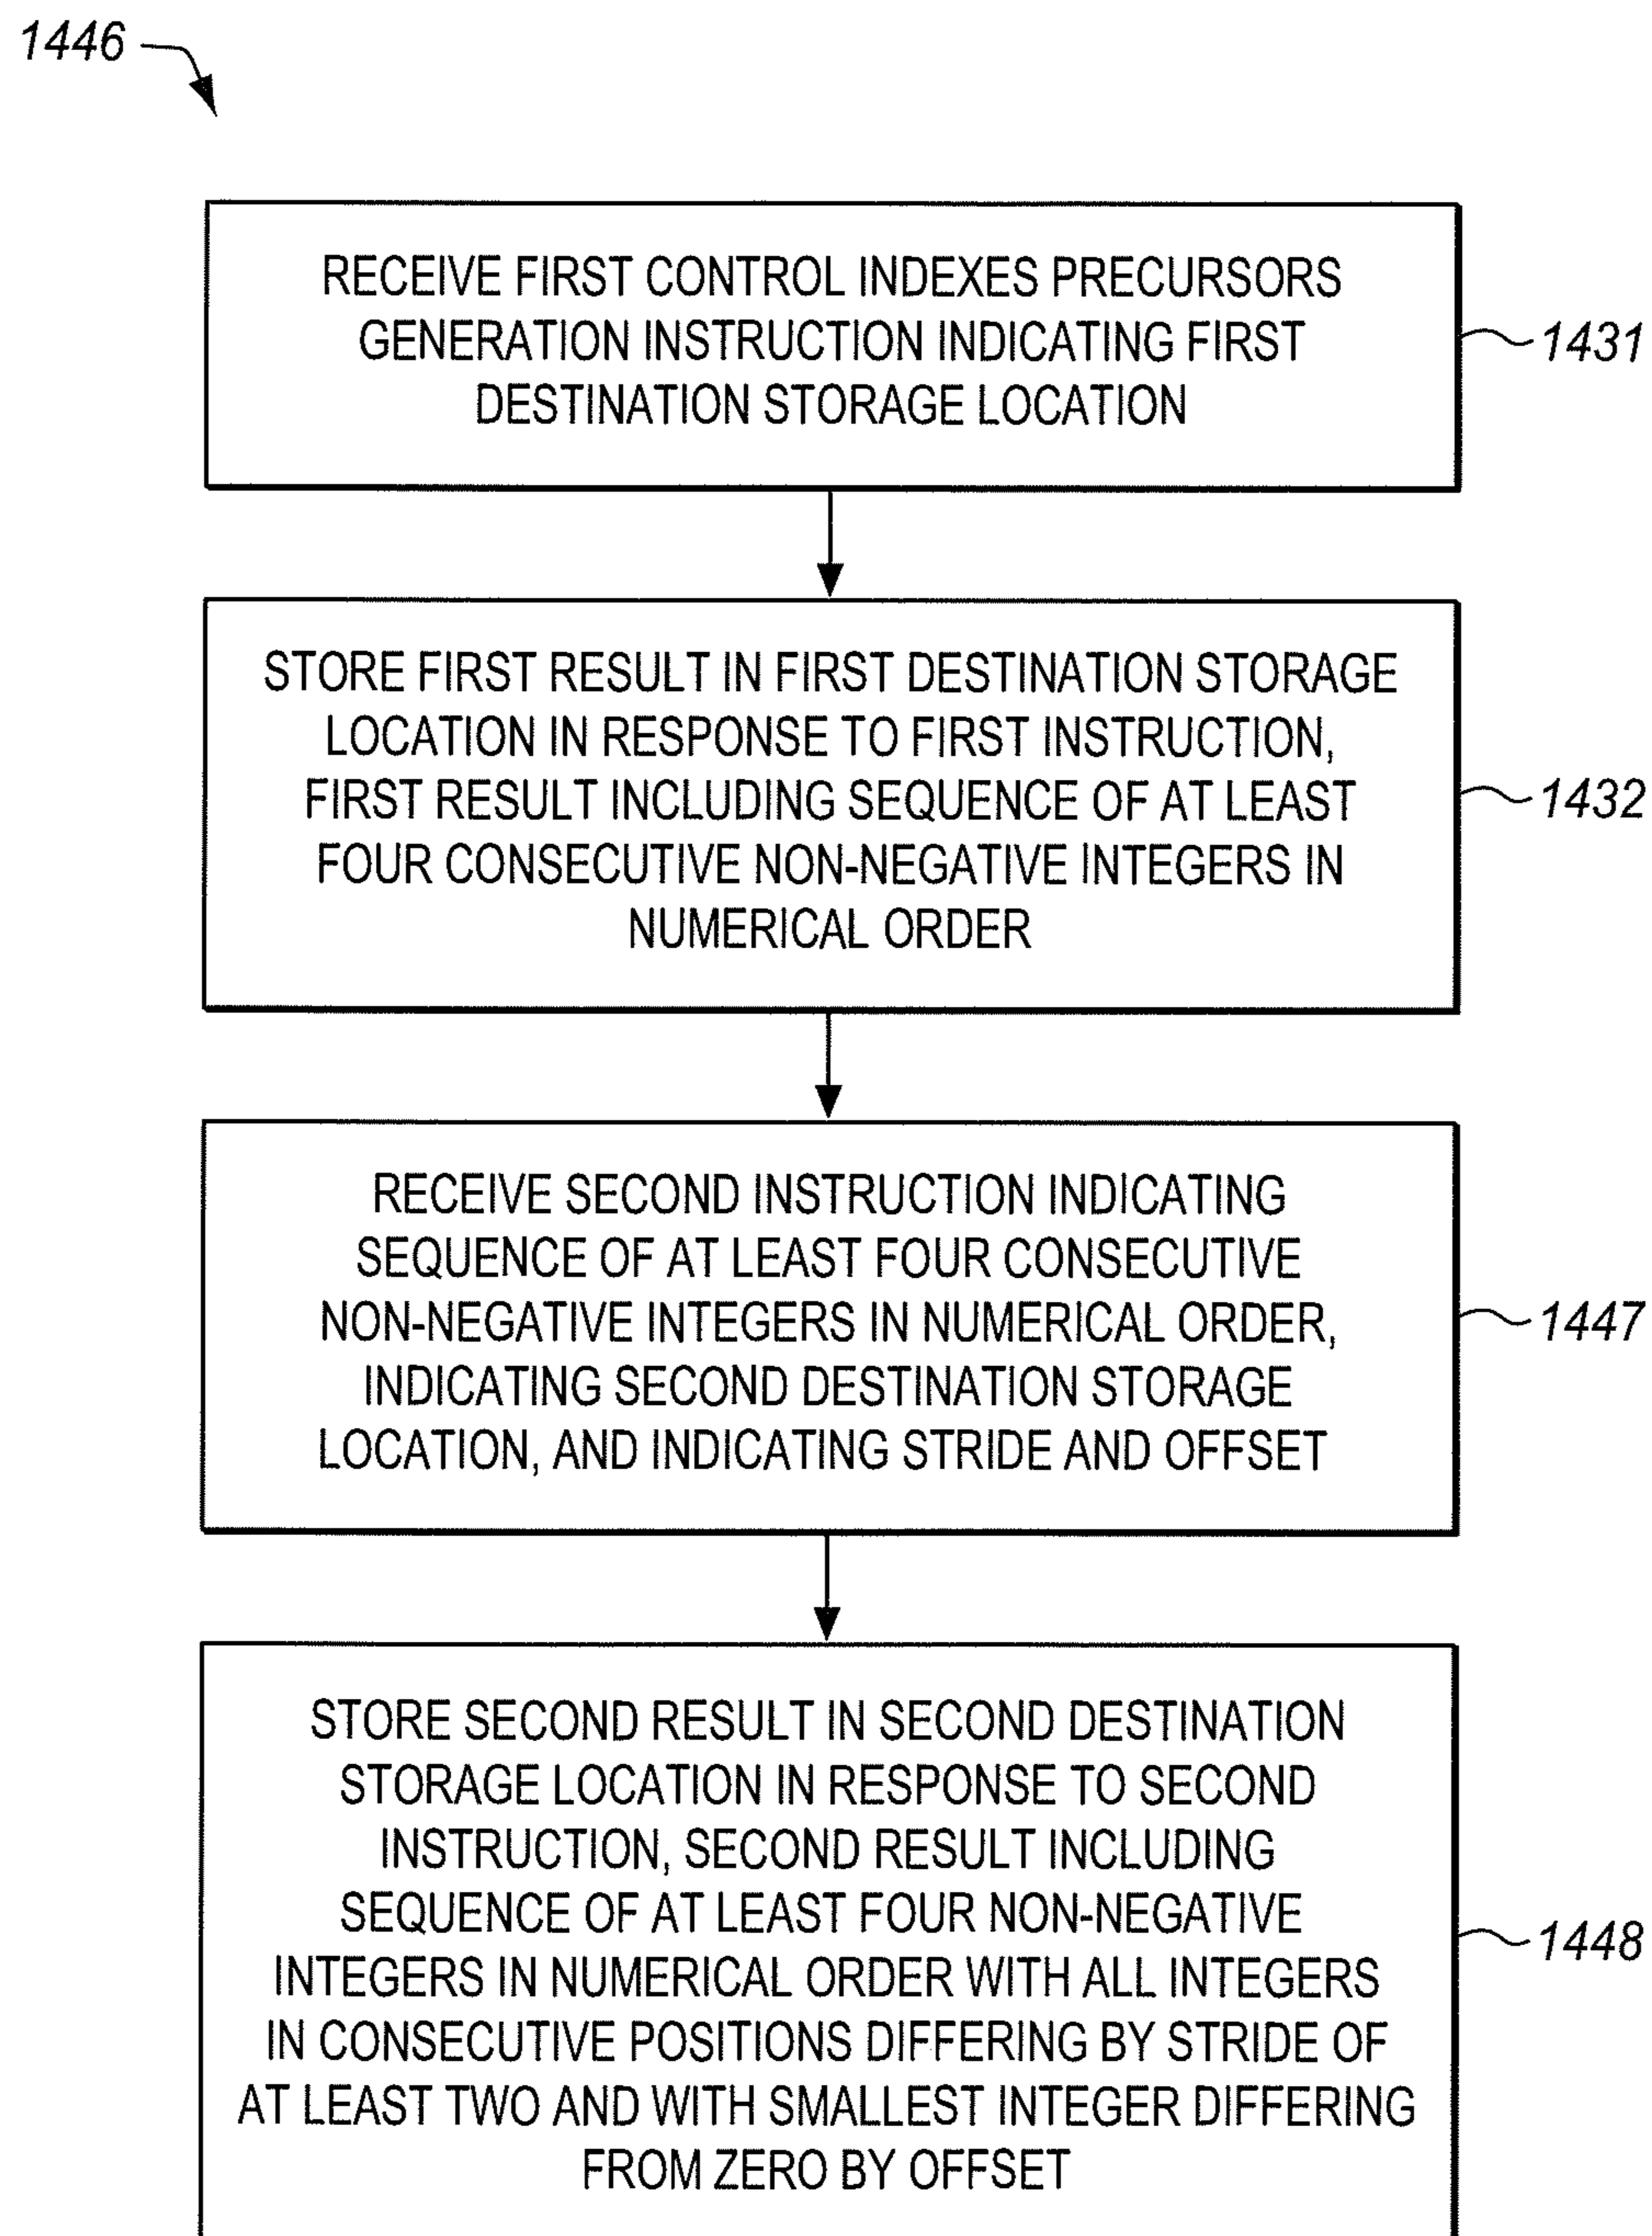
1446

RECEIVE FIRST CONTROL INDEXES PRECURSORS GENERATION INSTRUCTION INDICATING FIRST DESTINATION STORAGE LOCATION

1431

STORE FIRST RESULT IN FIRST DESTINATION STORAGE LOCATION IN RESPONSE TO FIRST INSTRUCTION, FIRST RESULT INCLUDING SEQUENCE OF AT LEAST FOUR CONSECUTIVE NON-NEGATIVE INTEGERS IN NUMERICAL ORDER

1432

RECEIVE SECOND INSTRUCTION INDICATING SEQUENCE OF AT LEAST FOUR CONSECUTIVE NON-NEGATIVE INTEGERS IN NUMERICAL ORDER, INDICATING SECOND DESTINATION STORAGE LOCATION, AND INDICATING STRIDE AND OFFSET

1447

STORE SECOND RESULT IN SECOND DESTINATION STORAGE LOCATION IN RESPONSE TO SECOND INSTRUCTION, SECOND RESULT INCLUDING SEQUENCE OF AT LEAST FOUR NON-NEGATIVE INTEGERS IN NUMERICAL ORDER WITH ALL INTEGERS IN CONSECUTIVE POSITIONS DIFFERING BY STRIDE OF AT LEAST TWO AND WITH SMALLEST INTEGER DIFFERING FROM ZERO BY OFFSET

1448